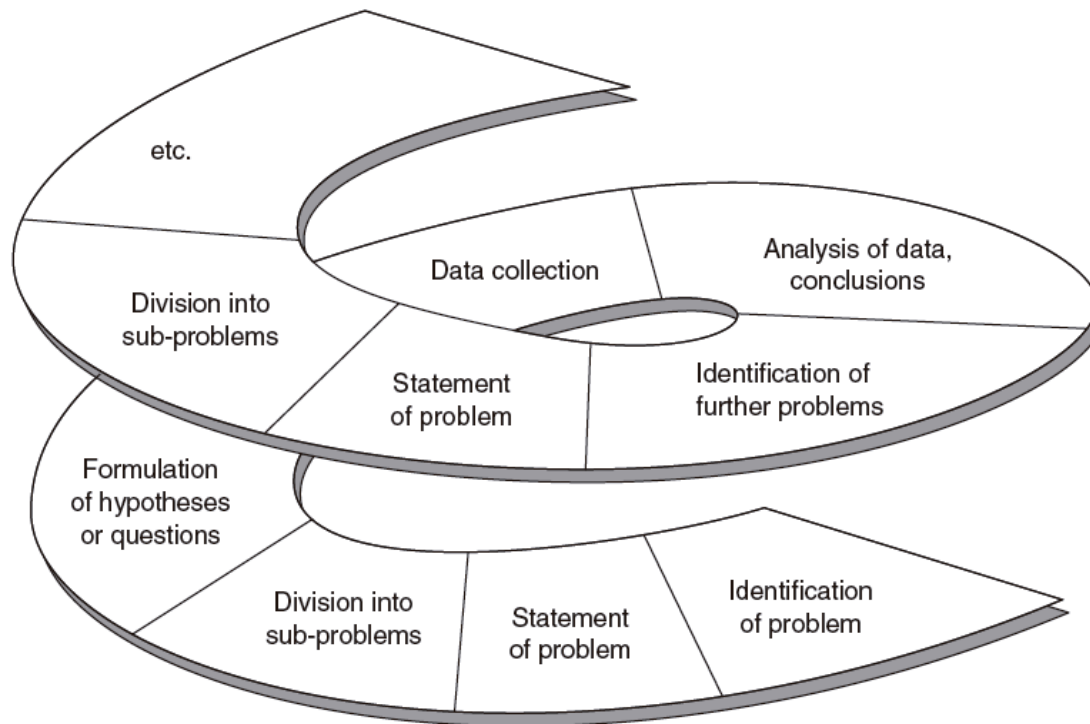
etc.

Data collection

Analysis of data, conclusions

Division into sub-problems

Statement of problem

Identification of further problems

Formulation of hypotheses or questions

Division into sub-problems

Statement of problem

Identification of problem